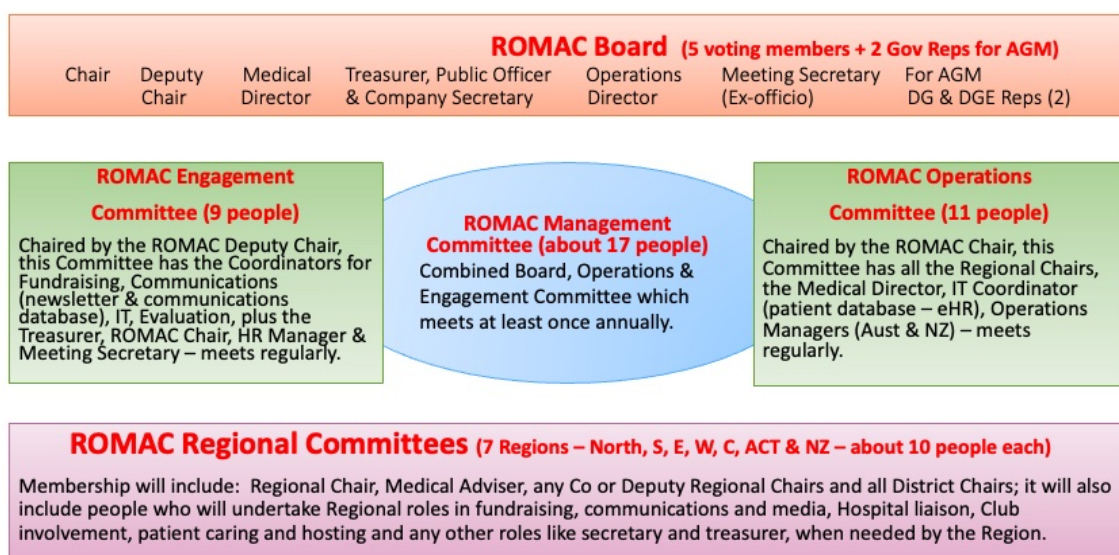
ROMAC Board (5 voting members + 2 Gov Reps for AGM)

Chair

Deputy Chair

Medical Director

Treasurer, Public Officer & Company Secretary

Operations Director

Meeting Secretary (Ex-officio)

For AGM DG & DGE Reps (2)

ROMAC Engagement Committee (9 people)

Chaired by the ROMAC Deputy Chair, this Committee has the Coordinators for Fundraising, Communications (newsletter & communications database), IT, Evaluation, plus the Treasurer, ROMAC Chair, HR Manager & Meeting Secretary – meets regularly.

ROMAC Management Committee (about 17 people)

Combined Board, Operations & Engagement Committee which meets at least once annually.

ROMAC Operations Committee (11 people)

Chaired by the ROMAC Chair, this Committee has all the Regional Chairs, the Medical Director, IT Coordinator (patient database – eHR), Operations Managers (Aust & NZ) – meets regularly.

ROMAC Regional Committees (7 Regions – North, S, E, W, C, ACT & NZ – about 10 people each)

Membership will include: Regional Chair, Medical Adviser, any Co or Deputy Regional Chairs and all District Chairs; it will also include people who will undertake Regional roles in fundraising, communications and media, Hospital liaison, Club involvement, patient caring and hosting and any other roles like secretary and treasurer, when needed by the Region.